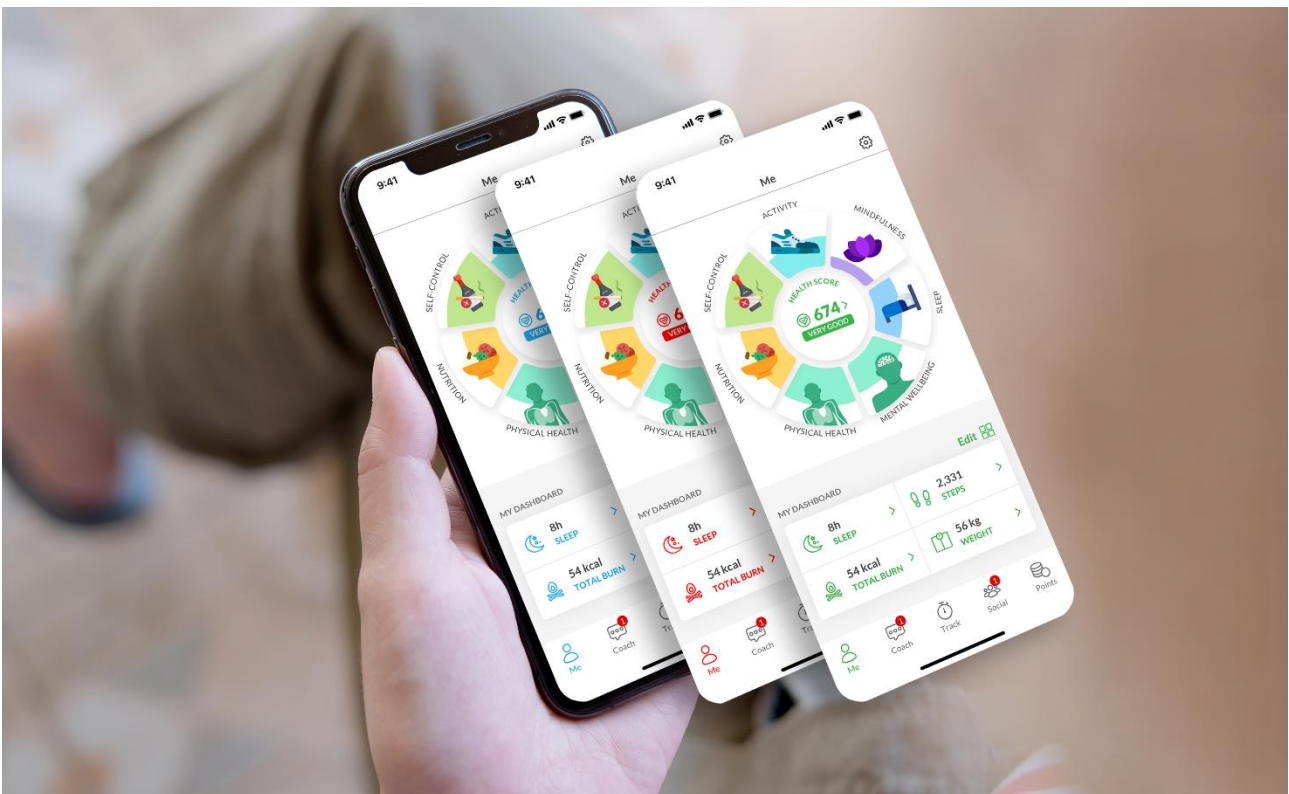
9:41
Me
ACTIVITY
SELF-CONTROL
HEALTH
6
VERY
NUTRITION
PHYSICAL HEALTH
MY DASHBOARD
8h
SLEEP
54 kcal
TOTAL BURN
Me
Coach
Tr

9:41
Me
ACTIV
SELF-CONTROL
HEALTH
6
VERY
NUTRITION
PHYSICAL HEALTH
MY DASHBOARD
8h
SLEEP
54 kcal
TOTAL BURN
Me
Coach
Tr

9:41
Me
ACTIVITY
MINDFULNESS
SELF-CONTROL
HEALTH SCORE
674 >
VERY GOOD
SLEEP
NUTRITION
PHYSICAL HEALTH
MENTAL WELLBEING
Edit
MY DASHBOARD
8h
SLEEP
2,331
STEPS
54 kcal
TOTAL BURN
56 kg
WEIGHT
Me
Coach
Track
Social
Points